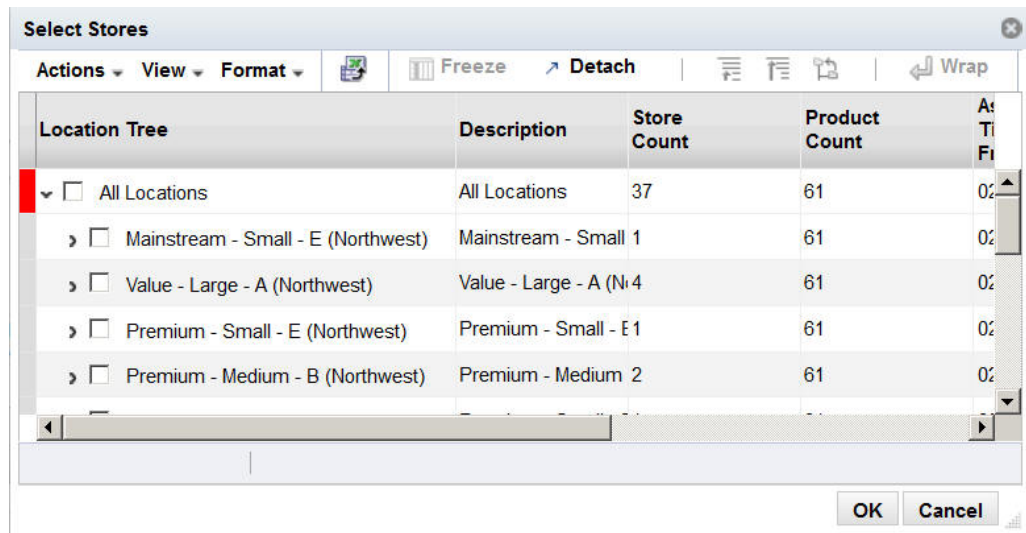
Select Stores

Actions View Format Freeze Detach Wrap

| Location Tree | Description | Store Count | Product Count | A: Ti Fı |
|---|---|---|---|---|
| All Locations | All Locations | 37 | 61 | 02 |
| Mainstream - Small - E (Northwest) | Mainstream - Small | 1 | 61 | 02 |
| Value - Large - A (Northwest) | Value - Large - A (N | 4 | 61 | 02 |
| Premium - Small - E (Northwest) | Premium - Small - E | 1 | 61 | 02 |
| Premium - Medium - B (Northwest) | Premium - Medium | 2 | 61 | 02 |

OK Cancel